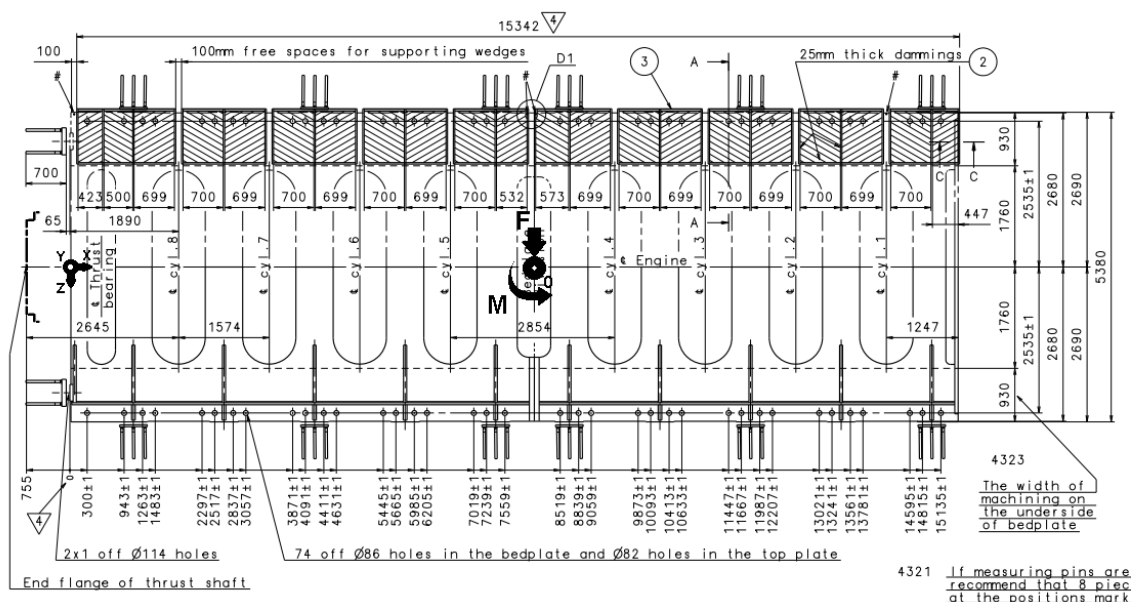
15342 4

100

100mm free spaces for supporting wedges

D1

3

A

25mm thick dammings

2

#

#

#

700

423 500 699 700 699 700 699 700 699 700 532 573 699 700 699 700 699 700 699 700

930

C

C

2535±1

2680

2690

1760

447

A

65

1890

Y X Z

Thrust bearing

cyl.8

cyl.7

cyl.6

cyl.5

F

cyl.4

Engine

cyl.3

cyl.2

cyl.1

O

M

5380

2645

1574

2854

1247

1760

2535±1

2680

2690

930

755

0

4

300±1

943±1
1263±1
1483±1

2297±1
2517±1
2837±1
3057±1

3871±1
4091±1
4411±1
4631±1

5445±1
5665±1
5985±1
6205±1

7019±1
7239±1
7559±1

8519±1
8839±1
9059±1

9873±1
10093±1
10413±1
10633±1

11447±1
11667±1
11987±1
12207±1

13021±1
13241±1
13561±1
13781±1

14595±1
14815±1
15135±1

4323

The width of machining on the underside of bedplate

2x1 off Ø114 holes

74 off Ø86 holes in the bedplate and Ø82 holes in the top plate

End flange of thrust shaft

4321 If measuring pins are recommend that 8 piec at the positions mark